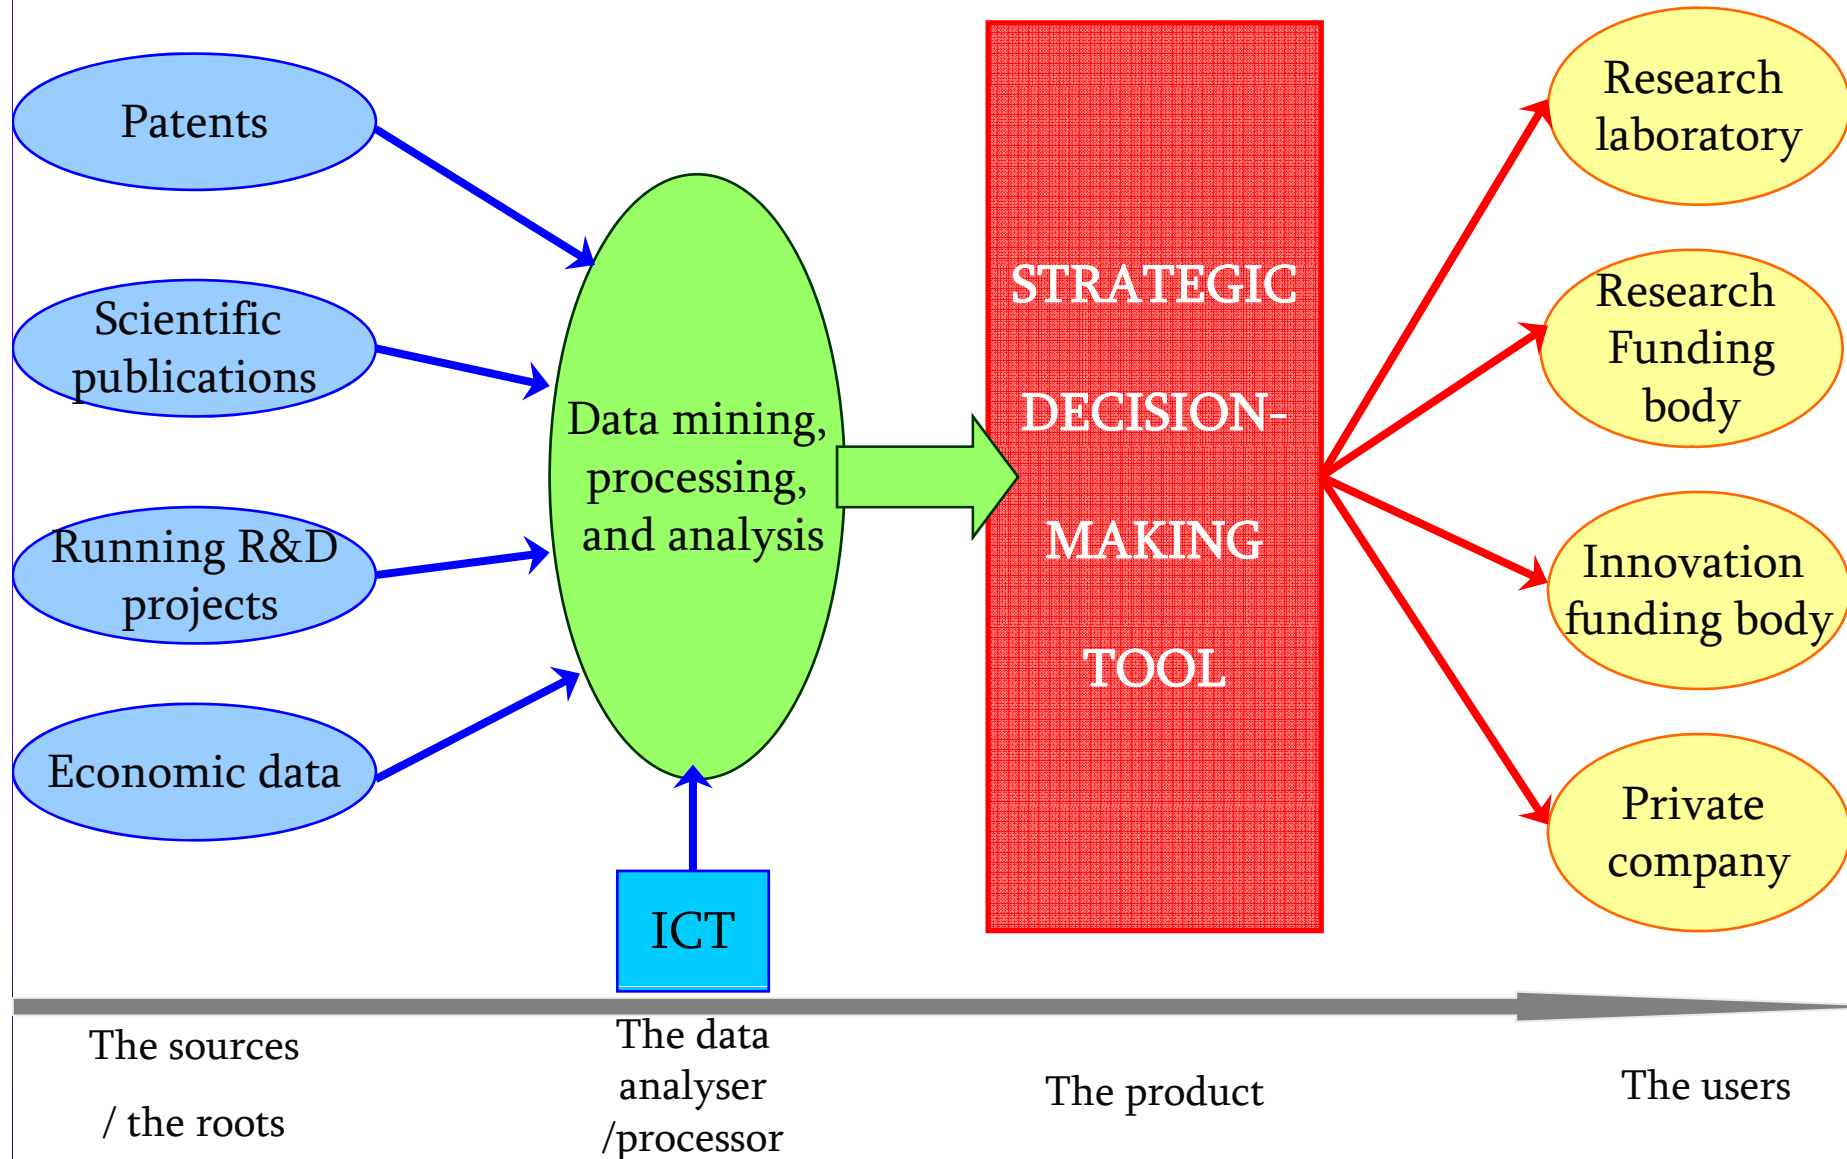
Patents

Scientific publications

Running R&D projects

Economic data

Data mining, processing, and analysis

ICT

STRATEGIC DECISION-MAKING TOOL

Research laboratory

Research Funding body

Innovation funding body

Private company

The sources / the roots

The data analyser /processor

The product

The users